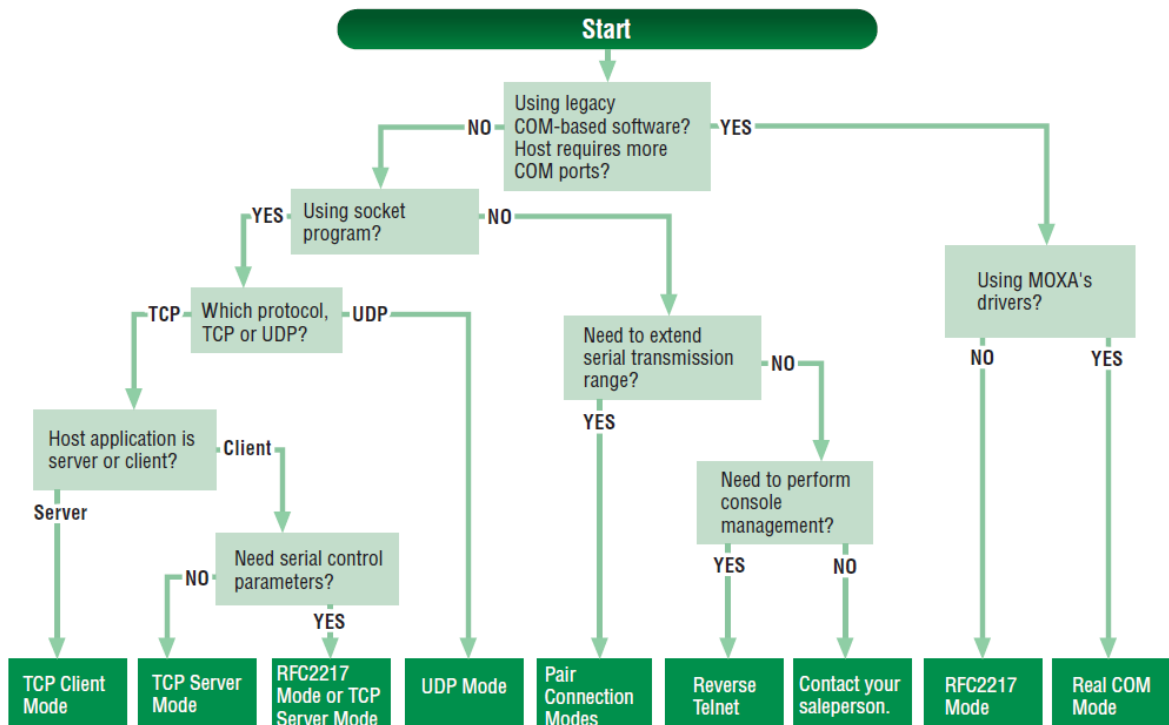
Start

Using legacy COM-based software? Host requires more COM ports?

NO

YES

Using socket program?

YES

NO

Which protocol, TCP or UDP?

TCP

UDP

Host application is server or client?

Client

Server

Need serial control parameters?

NO

YES

Need to extend serial transmission range?

NO

YES

Need to perform console management?

YES

NO

Using MOXA's drivers?

NO

YES

TCP Client Mode

TCP Server Mode

RFC2217 Mode or TCP Server Mode

UDP Mode

Pair Connection Modes

Reverse Telnet

Contact your saleperson.

RFC2217 Mode

Real COM Mode